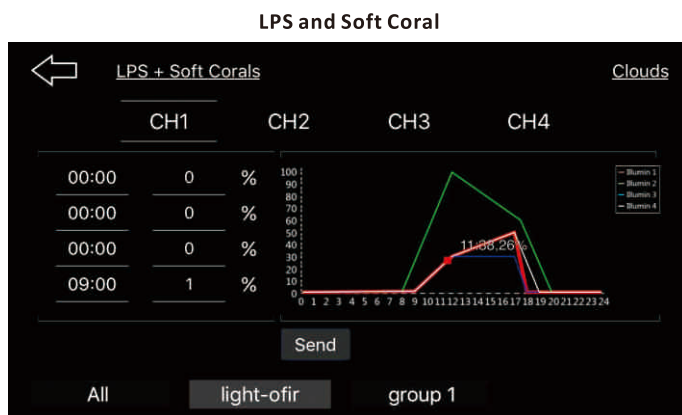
LPS and Soft Coral

LPS + Soft Corals

Clouds

CH1 CH2 CH3 CH4

| 00:00 | 0 | % |
|---|---|---|
| 00:00 | 0 | % |
| 00:00 | 0 | % |
| 09:00 | 1 | % |

100
90
80
70
60
50
40
30
20
10
0

Illumin 1
Illumin 2
Illumin 3
Illumin 4

11:38.26 %

0 1 2 3 4 5 6 7 8 9 10 11 12 13 14 15 16 17 18 19 20 21 22 23 24

Send

All light-ofir group 1